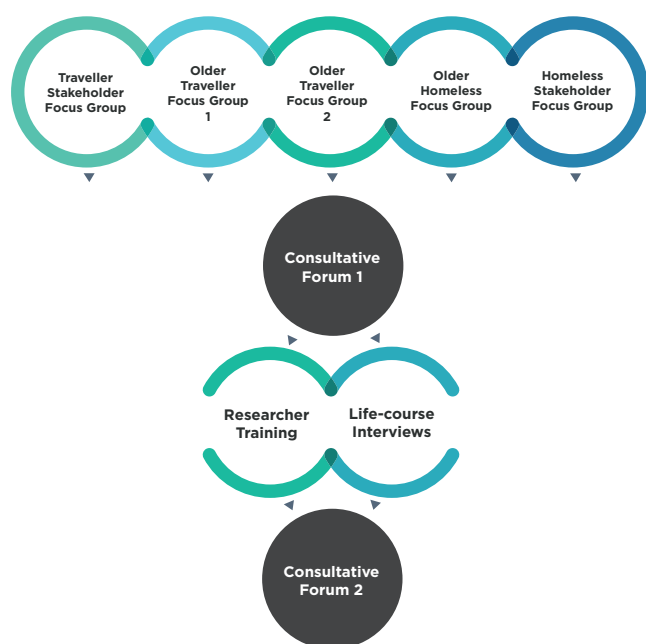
Traveller Stakeholder Focus Group

Older Traveller Focus Group 1

Older Traveller Focus Group 2

Older Homeless Focus Group

Homeless Stakeholder Focus Group

Consultative Forum 1

Researcher Training

Life-course Interviews

Consultative Forum 2